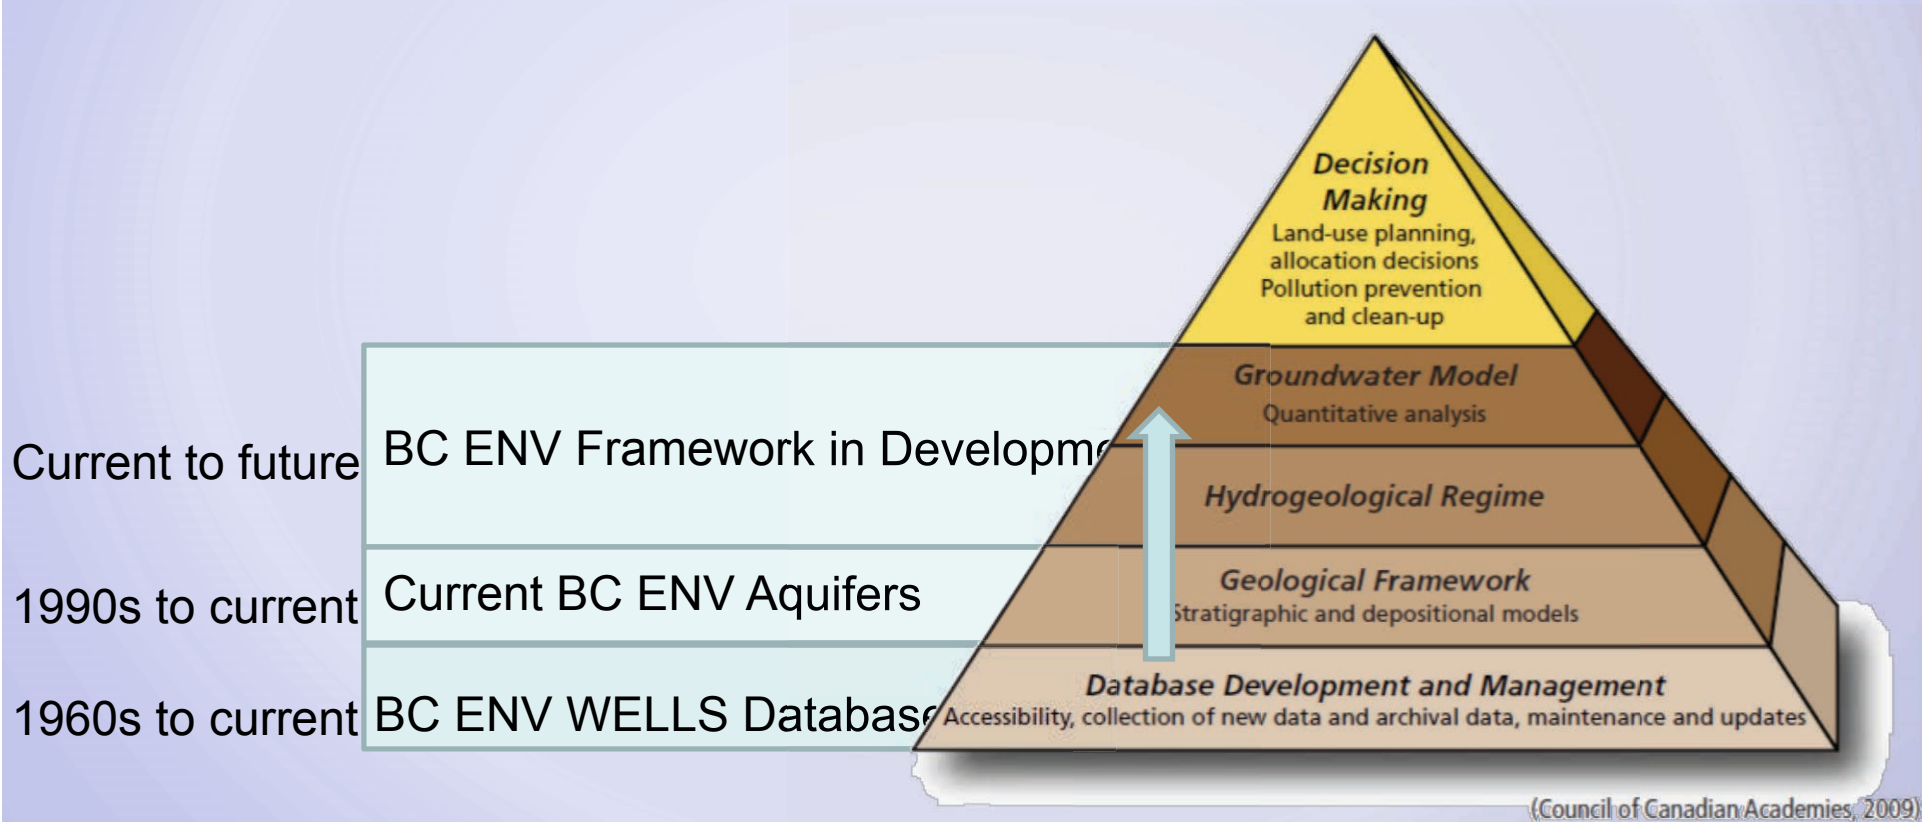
Decision Making
Land-use planning, allocation decisions
Pollution prevention and clean-up

Groundwater Model
Quantitative analysis

Current to future
BC ENV Framework in Developme

Hydrogeological Regime

Geological Framework
Stratigraphic and depositional models

1990s to current
Current BC ENV Aquifers

Database Development and Management
Accessibility, collection of new data and archival data, maintenance and updates

1960s to current
BC ENV WELLS Databas

(Council of Canadian Academies, 2009)